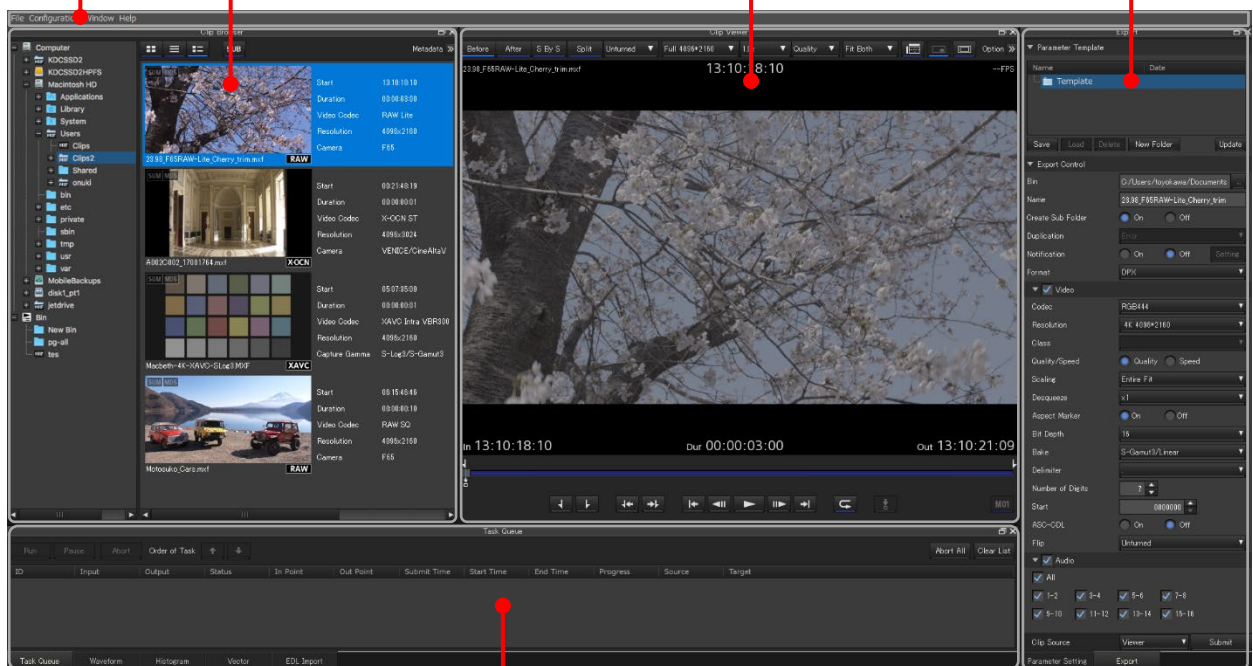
File Configuration Window Help

Clip Browser

SUB Metadata »

Computer
KDCSSD2
KDCSSD2HPFS
Macintosh HD
Applications
Library
System
Users
Clips
Clips2
Shared
onuki
bin
etc
private
sbin
tmp
usr
var
MobileBackups
disk1_pt1
jetdrive
Bin
New Bin
pg-all
tes

SUM MDS
23.98_F65RAW-Lite_Cherry_trim.mxf RAW
Start 13:10:18:10
Duration 00:00:03:00
Video Codec RAW Lite
Resolution 4096x2160
Camera F65

SUM MDS
A002C002_17081764.mxf X-OCN
Start 00:21:48:19
Duration 00:00:00:01
Video Codec X-OCN ST
Resolution 4096x3024
Camera VENICE/CineAltaV

SUM MDS
Macbeth-4K-XAVC-SLog3.MXF XAVC
Start 05:07:05:00
Duration 00:00:00:01
Video Codec XAVC Intra VBR300
Resolution 4096x2160
Capture Gamma S-Log3/S-Gamut3

SUM MDS
Motosuko_Cars.mxf RAW
Start 00:15:45:46
Duration 00:00:00:10
Video Codec RAW SQ
Resolution 4096x2160
Camera F65

Clip Viewer

Before After S By S Split Unturned Full 4096*2160 1/1 Quality Fit Both Option »

23.98_F65RAW-Lite_Cherry_trim.mxf 13:10:18:10 --FPS

In 13:10:18:10 Dur 00:00:03:00 Out 13:10:21:09

M01

Export

Parameter Template
Name Date
Template
Save Load Delete New Folder Update

Export Control
Bin C:/Users/toyokawa/Documents
Name 23.98_F65RAW-Lite_Cherry_trim
Create Sub Folder On Off
Duplication Error
Notification On Off Setting
Format DPX
Video
Codec RGB444
Resolution 4K 4096*2160
Class
Quality/Speed Quality Speed
Scaling Entire Fit
Desqueeze x1
Aspect Marker On Off
Bit Depth 16
Bake S-Gamut3/Linear
Delimiter
Number of Digits 7
Start 0000000
ASC-CDL On Off
Flip Unturned
Audio
All
1-2 3-4 5-6 7-8
9-10 11-12 13-14 15-16
Clip Source Viewer Submit
Parameter Setting Export

Task Queue

Run Pause Abort Order of Task Abort All Clear List

ID Input Output Status In Point Out Point Submit Time Start Time End Time Progress Source Target

Task Queue Waveform Histogram Vector EDL Import